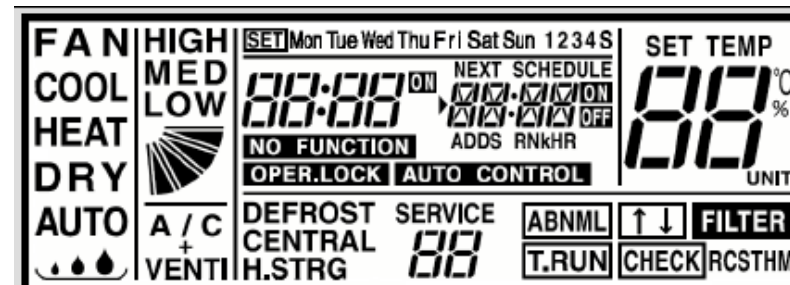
FAN
COOL
HEAT
DRY
AUTO

HIGH
MED
LOW

A / C
+
VENTI

SET Mon Tue Wed Thu Fri Sat Sun 1 2 3 4 S

88:88 ON

NEXT SCHEDULE
ON
OFF
ADDS RNkHR

NO FUNCTION
OPER.LOCK AUTO CONTROL

DEFROST
CENTRAL
H.STRG

SERVICE
88

SET TEMP
88
°C
%
UNIT

ABNML ↑↓ FILTER
T.RUN CHECK RCSTHM